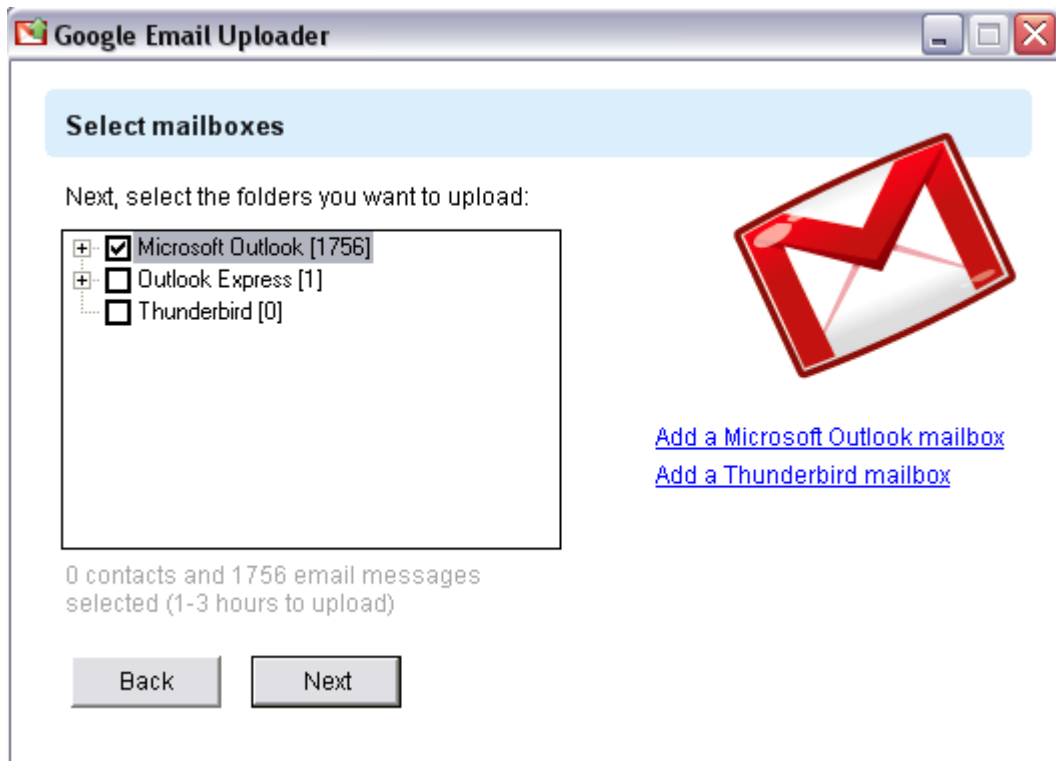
Google Email Uploader

Select mailboxes

Next, select the folders you want to upload:

Microsoft Outlook [1756]
Outlook Express [1]
Thunderbird [0]

Add a Microsoft Outlook mailbox
Add a Thunderbird mailbox

0 contacts and 1756 email messages selected (1-3 hours to upload)

Back
Next